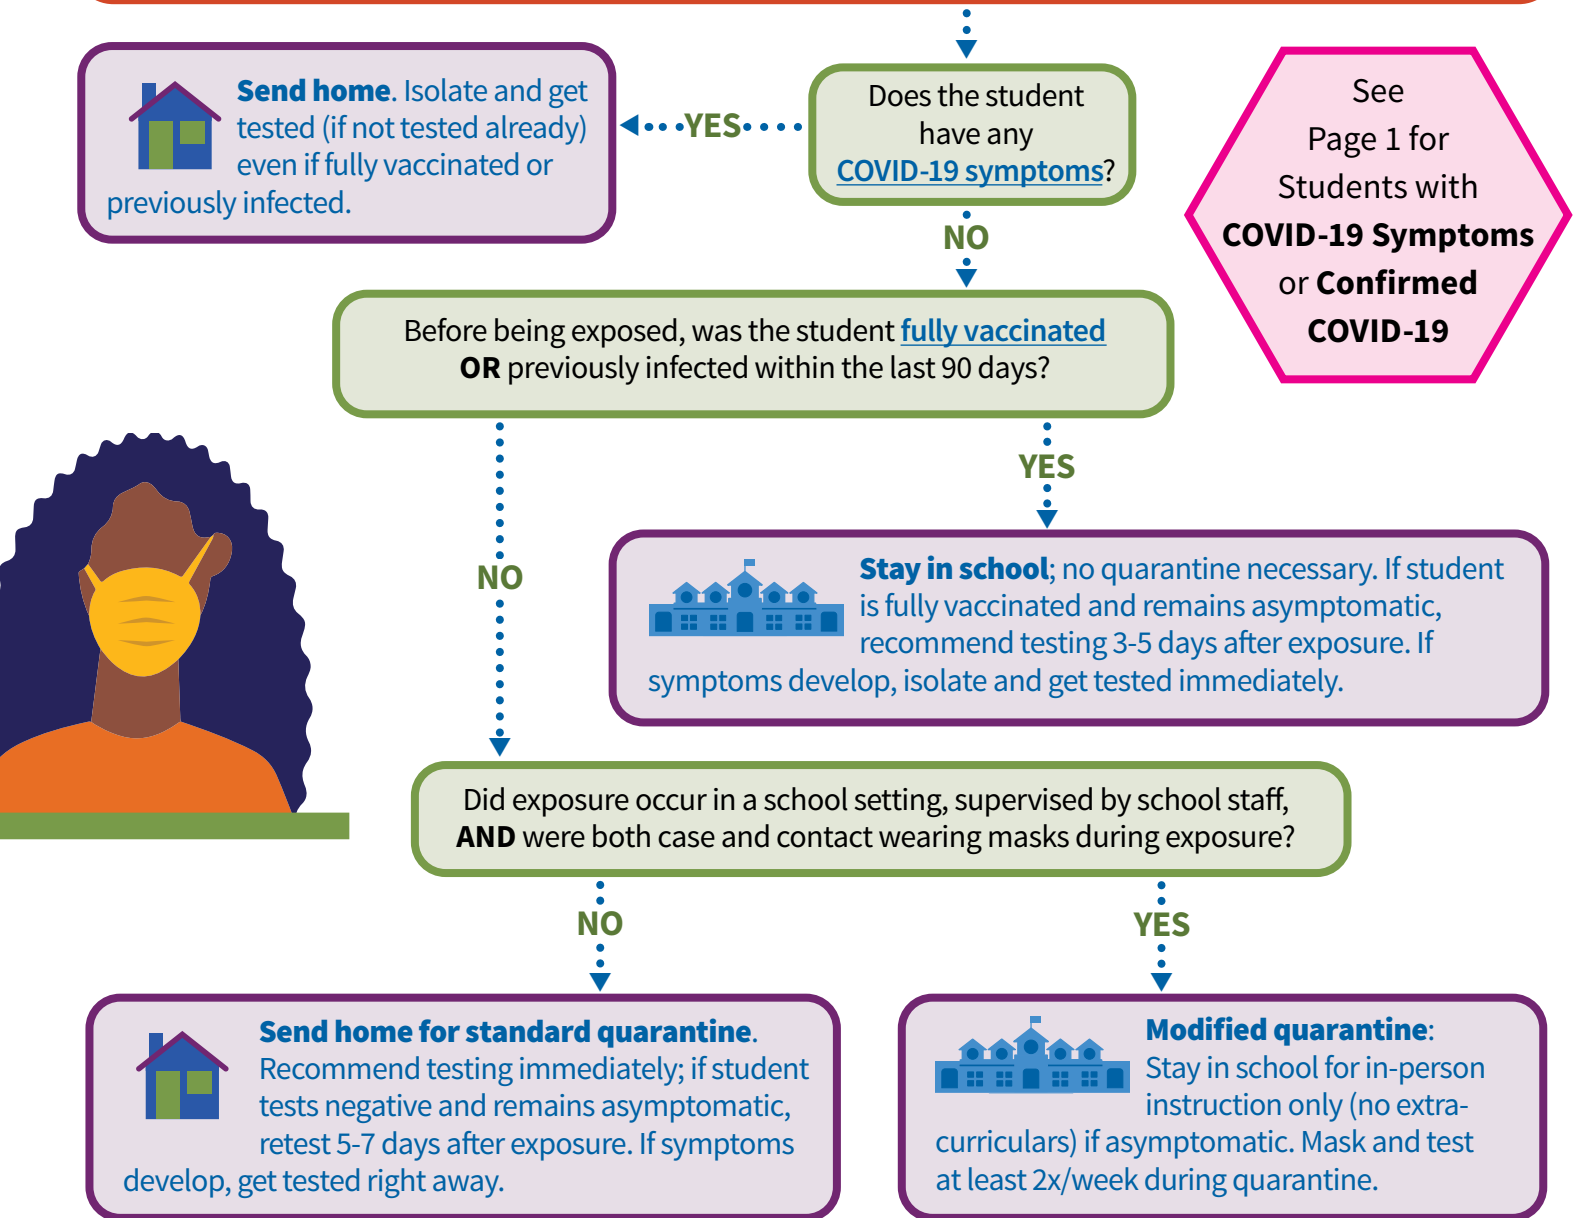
Send home. Isolate and get tested (if not tested already) even if fully vaccinated or previously infected.

YES

Does the student have any COVID-19 symptoms?

See Page 1 for Students with COVID-19 Symptoms or Confirmed COVID-19

NO

Before being exposed, was the student fully vaccinated OR previously infected within the last 90 days?

YES

NO

Stay in school; no quarantine necessary. If student is fully vaccinated and remains asymptomatic, recommend testing 3-5 days after exposure. If symptoms develop, isolate and get tested immediately.

Did exposure occur in a school setting, supervised by school staff, AND were both case and contact wearing masks during exposure?

NO

YES

Send home for standard quarantine. Recommend testing immediately; if student tests negative and remains asymptomatic, retest 5-7 days after exposure. If symptoms develop, get tested right away.

Modified quarantine: Stay in school for in-person instruction only (no extra-curriculars) if asymptomatic. Mask and test at least 2x/week during quarantine.